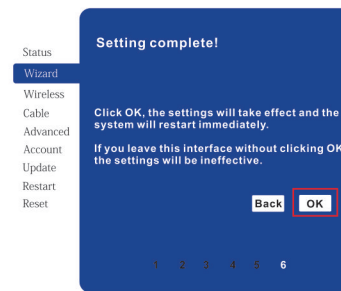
Status
Wizard
Wireless
Cable
Advanced
Account
Update
Restart
Reset

Setting complete!

Click OK, the settings will take effect and the system will restart immediately.

If you leave this interface without clicking OK the settings will be ineffective.

Back OK

1 2 3 4 5 6